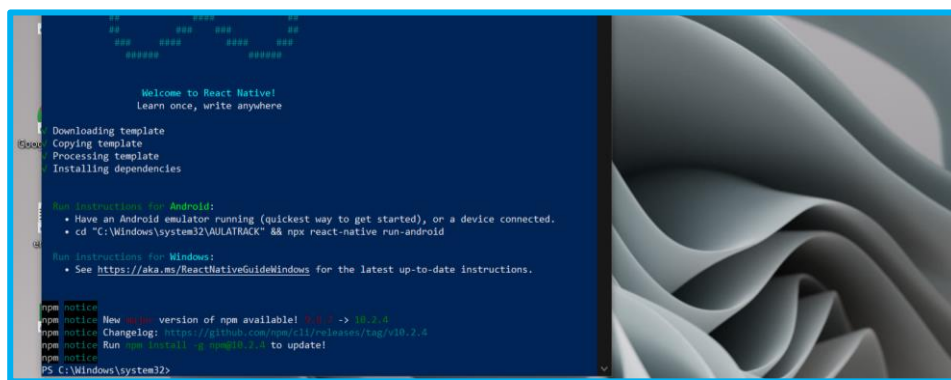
##          ####          ##
##      ###    ###      ##
###     ####        ####     ###
######                ######

Welcome to React Native!
Learn once, write anywhere

✓ Downloading template
✓ Copying template
✓ Processing template
✓ Installing dependencies

Run instructions for Android:
• Have an Android emulator running (quickest way to get started), or a device connected.
• cd "C:\Windows\system32\AULATRACK" && npx react-native run-android

Run instructions for Windows:
• See https://aka.ms/ReactNativeGuideWindows for the latest up-to-date instructions.

npm notice
npm notice New major version of npm available! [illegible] -> 10.2.4
npm notice Changelog: https://github.com/npm/cli/releases/tag/v10.2.4
npm notice Run npm install -g npm@10.2.4 to update!
npm notice
PS C:\Windows\system32>